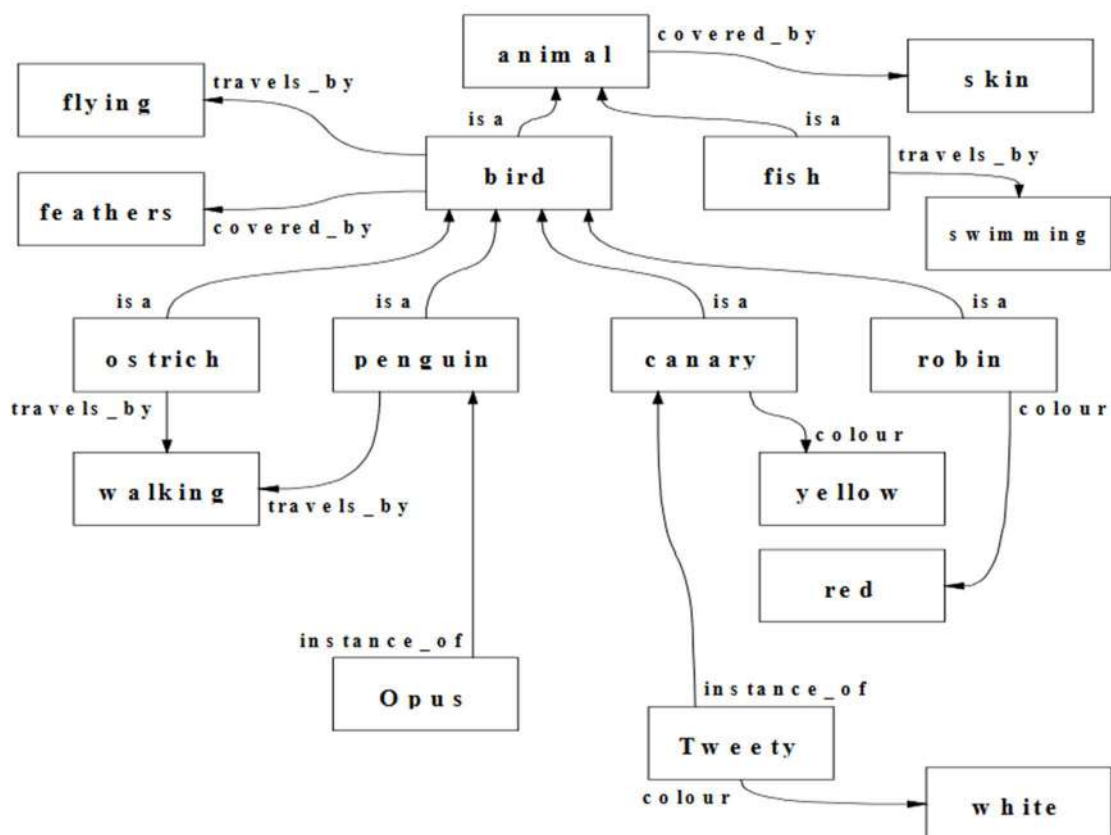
animal
covered_by
skin
flying
travels_by
is a
is a
bird
fish
travels_by
feathers
covered_by
swimming
is a
is a
is a
is a
ostrich
penguin
canary
robin
travels_by
colour
colour
walking
yellow
travels_by
red
instance_of
Opus
instance_of
Tweety
colour
white